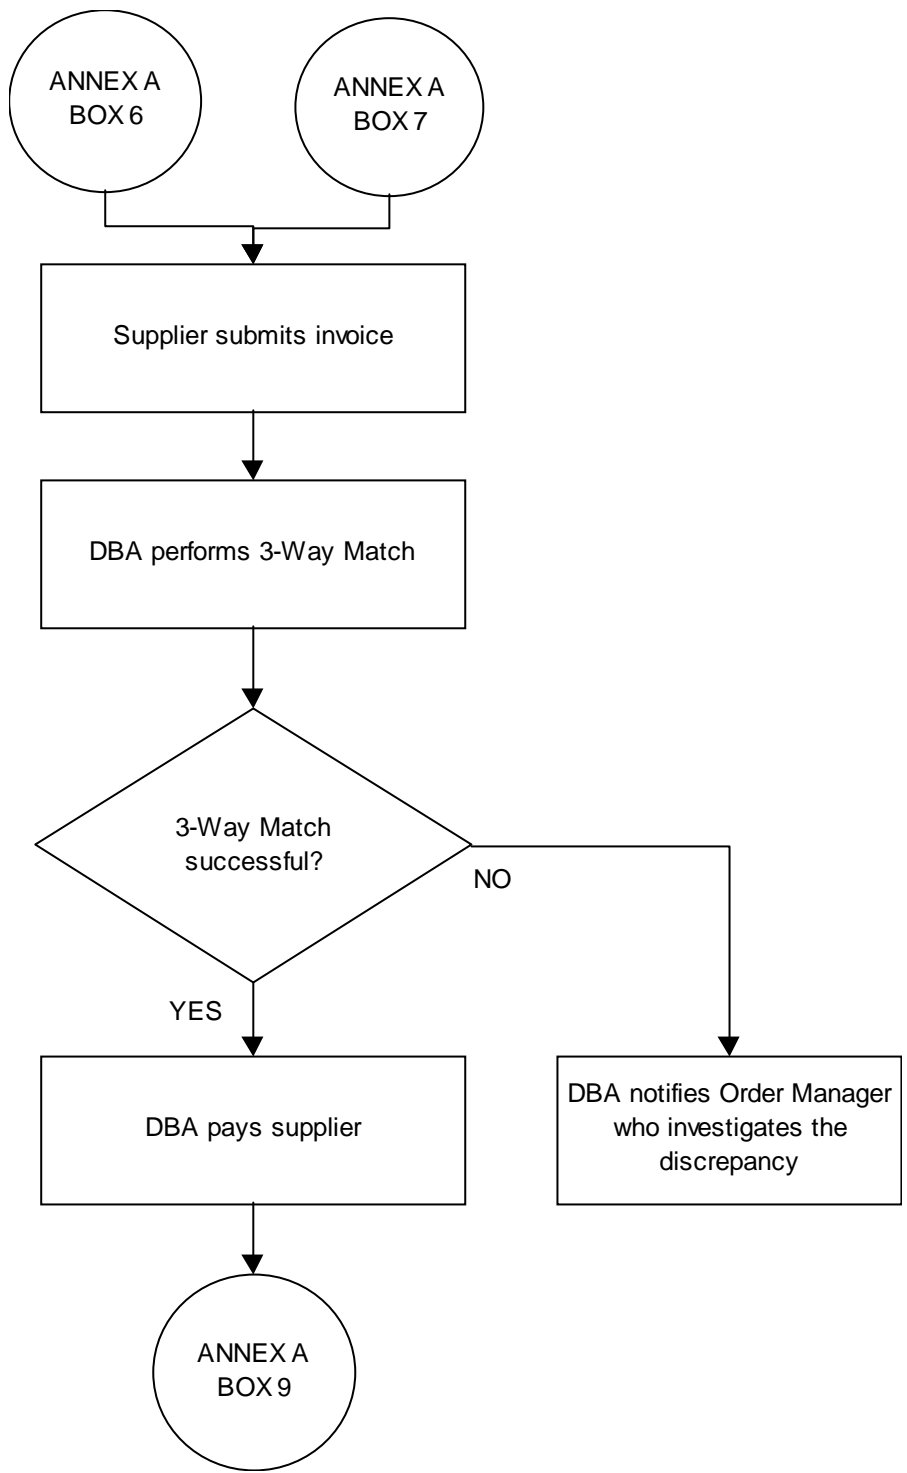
ANNEX A
BOX 6

ANNEX A
BOX 7

Supplier submits invoice

DBA performs 3-Way Match

3-Way Match successful?

NO

YES

DBA pays supplier

DBA notifies Order Manager who investigates the discrepancy

ANNEX A
BOX 9